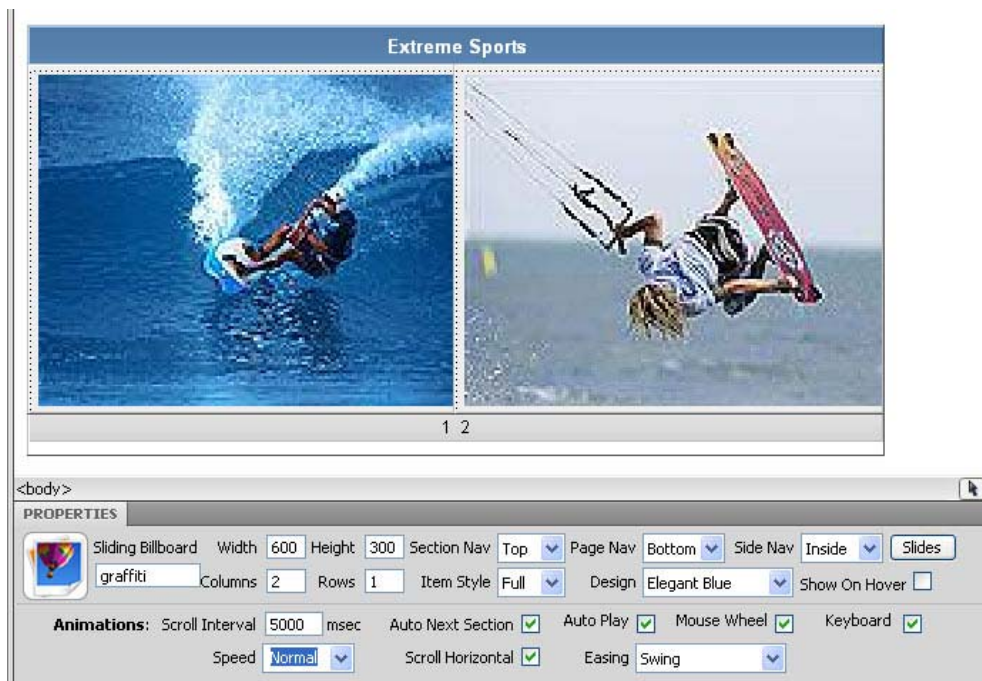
Extreme Sports

1 2

<body>

PROPERTIES

Sliding Billboard Width 600 Height 300 Section Nav Top Page Nav Bottom Side Nav Inside Slides

graffiti Columns 2 Rows 1 Item Style Full Design Elegant Blue Show On Hover

Animations: Scroll Interval 5000 msec Auto Next Section Auto Play Mouse Wheel Keyboard

Speed Normal Scroll Horizontal Easing Swing